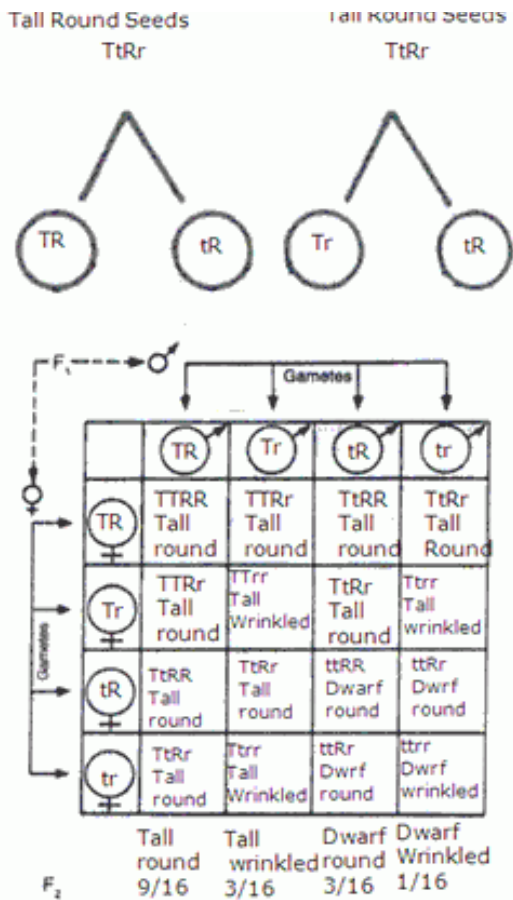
Tall Round Seeds
TtRr

Tall Round Seeds
TtRr

TR
tR
Tr
tR

$F_1$
♂
Gametes
♀
Gametes

|  | TR | Tr | tR | tr |
|---|---|---|---|---|
| TR | TTRR Tall round | TTRr Tall round | TtRR Tall round | TtRr Tall Round |
| Tr | TTRr Tall round | TTrr Tall Wrinkled | TtRr Tall round | Ttrr Tall wrinkled |
| tR | TtRR Tall round | TtRr Tall round | ttRR Dwarf round | ttRr Dwrf round |
| tr | TtRr Tall round | Ttrr Tall Wrinkled | ttRr Dwrf round | ttrr Dwrf wrinkled |

$F_2$
Tall round 9/16
Tall wrinkled 3/16
Dwarf round 3/16
Dwarf Wrinkled 1/16